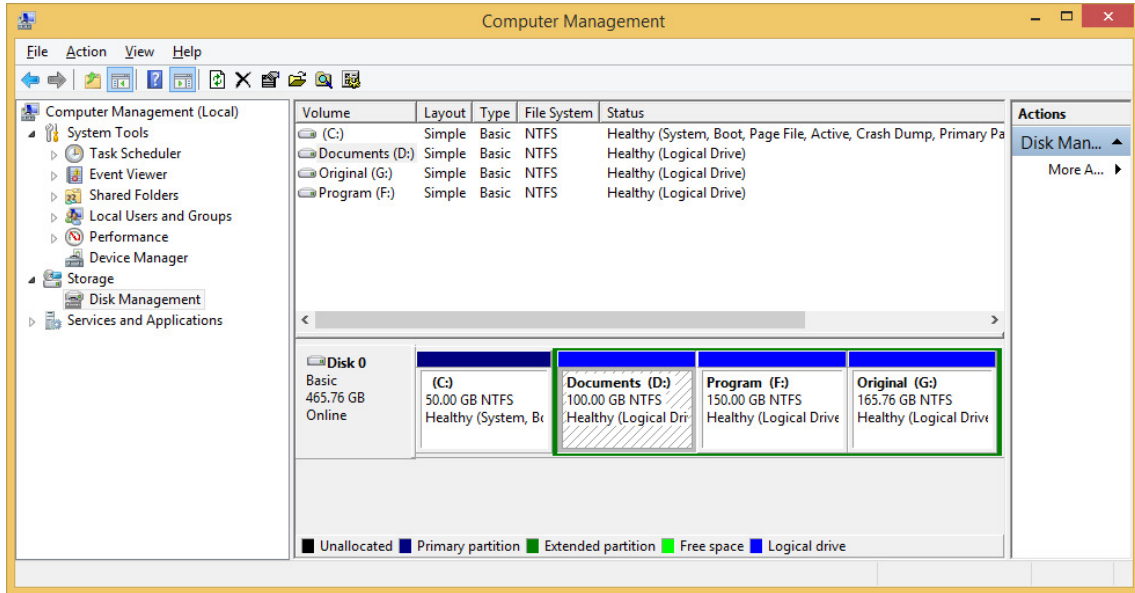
Computer Management

File Action View Help

Computer Management (Local)
System Tools
Task Scheduler
Event Viewer
Shared Folders
Local Users and Groups
Performance
Device Manager
Storage
Disk Management
Services and Applications

| Volume | Layout | Type | File System | Status |
|---|---|---|---|---|
| (C:) | Simple | Basic | NTFS | Healthy (System, Boot, Page File, Active, Crash Dump, Primary Pa |
| Documents (D:) | Simple | Basic | NTFS | Healthy (Logical Drive) |
| Original (G:) | Simple | Basic | NTFS | Healthy (Logical Drive) |
| Program (F:) | Simple | Basic | NTFS | Healthy (Logical Drive) |

Disk 0
Basic
465.76 GB
Online

(C:)
50.00 GB NTFS
Healthy (System, Bo

Documents (D:)
100.00 GB NTFS
Healthy (Logical Dri

Program (F:)
150.00 GB NTFS
Healthy (Logical Drive

Original (G:)
165.76 GB NTFS
Healthy (Logical Drive

Unallocated Primary partition Extended partition Free space Logical drive

Actions
Disk Man...
More A...